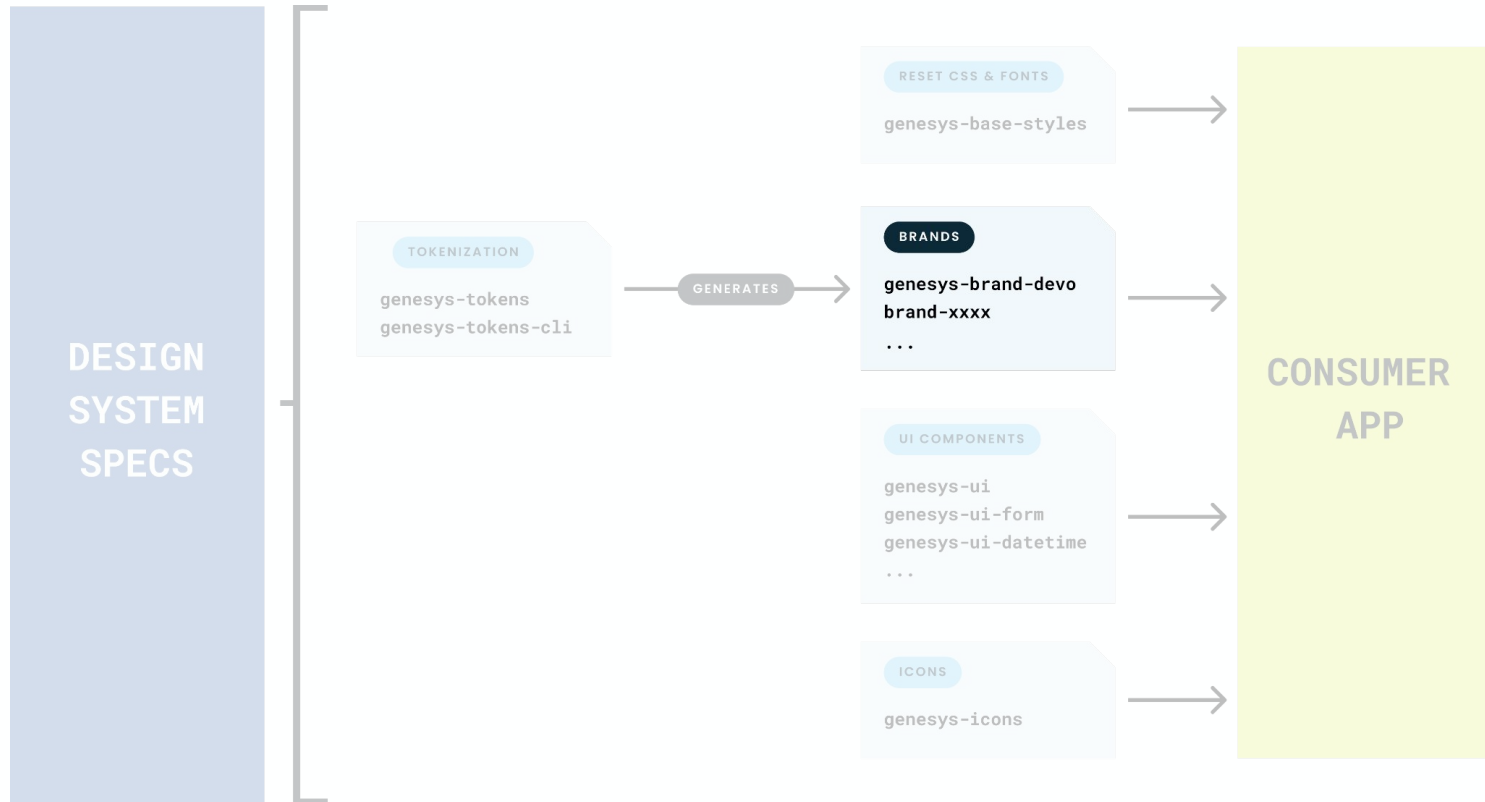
DESIGN SYSTEM SPECS

TOKENIZATION

genesys-tokens
genesys-tokens-cli

GENERATES

RESET CSS & FONTS

genesys-base-styles

BRANDS

genesys-brand-devo
brand-xxxx
...

UI COMPONENTS

genesys-ui
genesys-ui-form
genesys-ui-datetime
...

ICONS

genesys-icons

CONSUMER APP